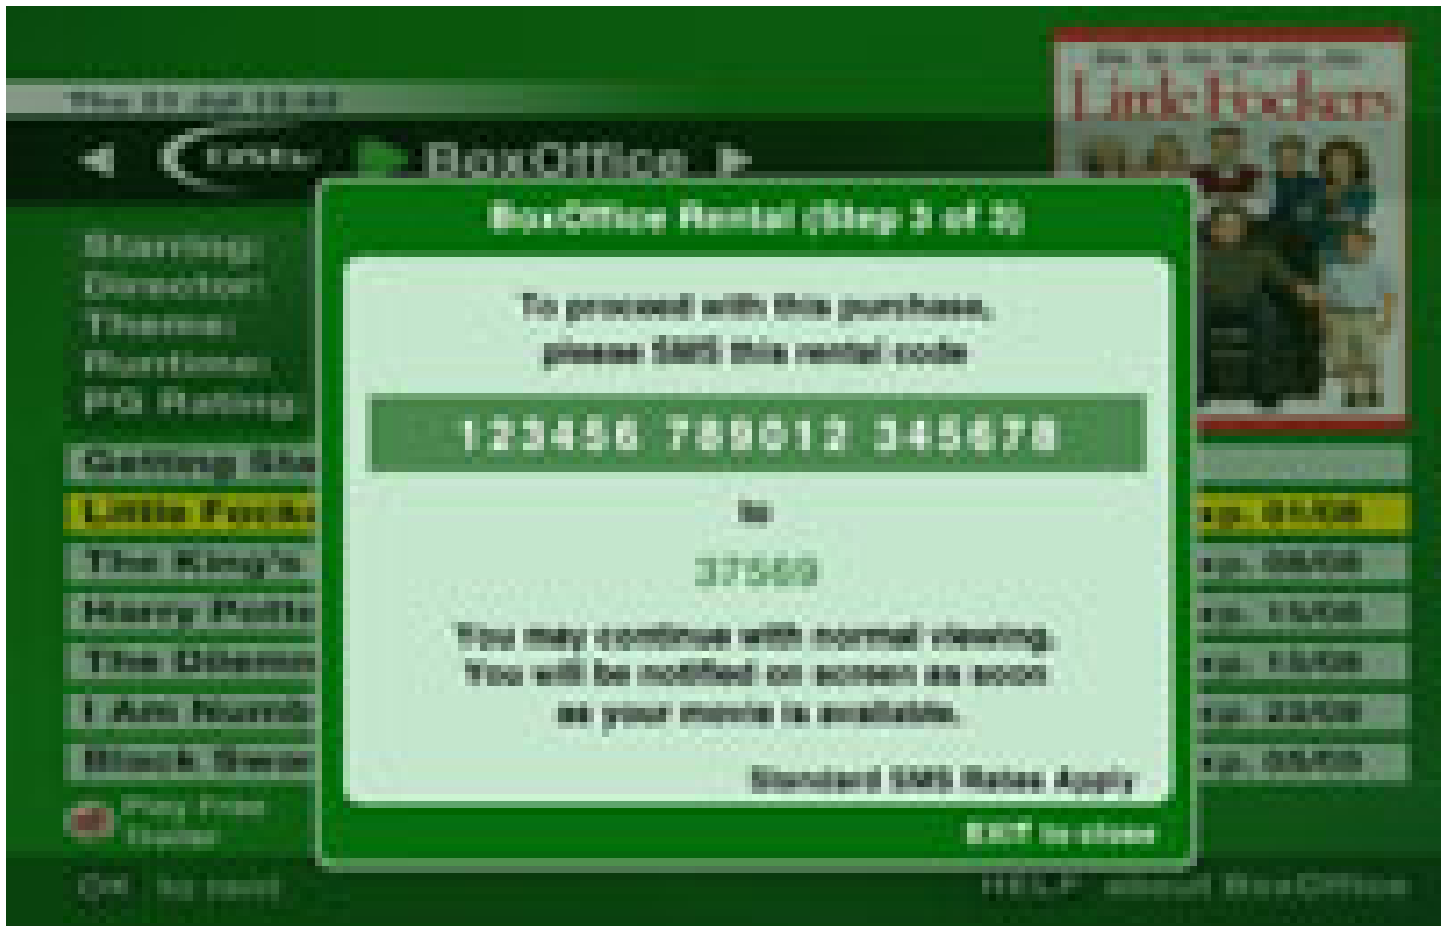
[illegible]

DStv BoxOffice

Starring:
Director:
Theme:
Runtime:
PG Rating

Little Fockers

Getting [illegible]
Little Focke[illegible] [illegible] 01/08
The King's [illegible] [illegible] 08/08
Harry Potte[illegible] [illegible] 15/08
The Dilemm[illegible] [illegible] 15/08
I Am Numb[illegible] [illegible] 22/08
Black Swa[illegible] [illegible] 05/09

Play Free Trailer

BoxOffice Rental (Step 3 of 3)

To proceed with this purchase, please SMS this rental code

123456 789012 345678

to

37569

You may continue with normal viewing. You will be notified on screen as soon as your movie is available.

Standard SMS Rates Apply

EXIT to close

OK to rent

HELP about BoxOffice